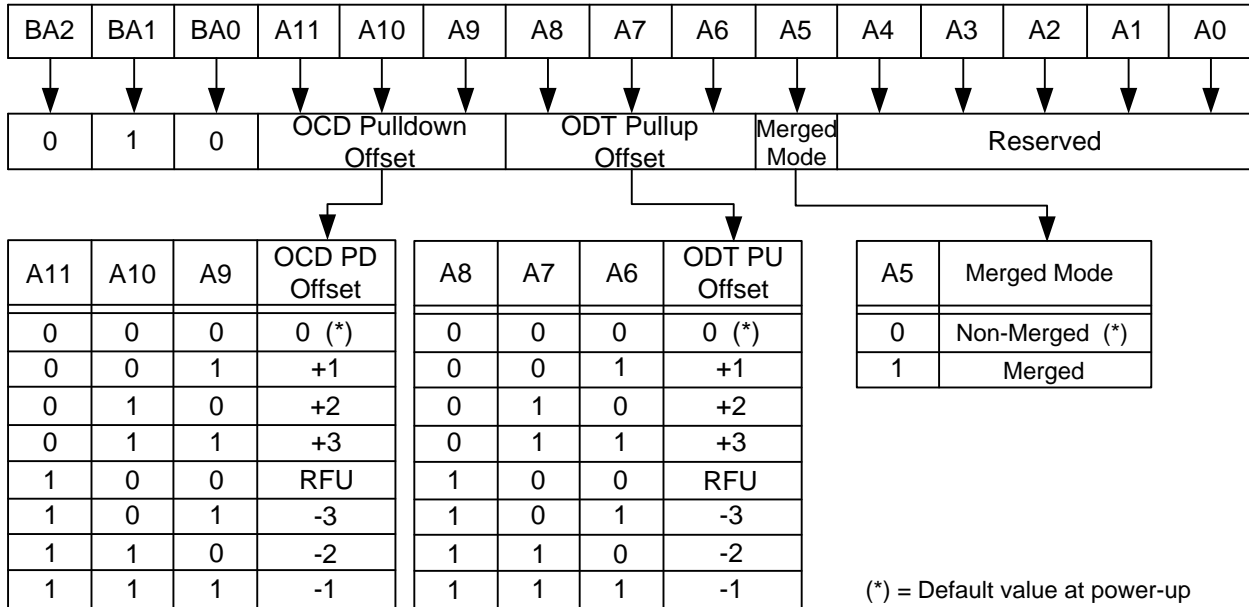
| BA2 | BA1 | BA0 | A11 | A10 | A9 | A8 | A7 | A6 | A5 | A4 | A3 | A2 | A1 | A0 |
|---|---|---|---|---|---|---|---|---|---|---|---|---|---|---|

| 0 | 1 | 0 | OCD Pulldown Offset | ODT Pullup Offset | Merged Mode | Reserved |
|---|---|---|---|---|---|---|

| A11 | A10 | A9 | OCD PD Offset |
|---|---|---|---|
| 0 | 0 | 0 | 0 (*) |
| 0 | 0 | 1 | +1 |
| 0 | 1 | 0 | +2 |
| 0 | 1 | 1 | +3 |
| 1 | 0 | 0 | RFU |
| 1 | 0 | 1 | -3 |
| 1 | 1 | 0 | -2 |
| 1 | 1 | 1 | -1 |

| A8 | A7 | A6 | ODT PU Offset |
|---|---|---|---|
| 0 | 0 | 0 | 0 (*) |
| 0 | 0 | 1 | +1 |
| 0 | 1 | 0 | +2 |
| 0 | 1 | 1 | +3 |
| 1 | 0 | 0 | RFU |
| 1 | 0 | 1 | -3 |
| 1 | 1 | 0 | -2 |
| 1 | 1 | 1 | -1 |

| A5 | Merged Mode |
|---|---|
| 0 | Non-Merged (*) |
| 1 | Merged |

(*) = Default value at power-up